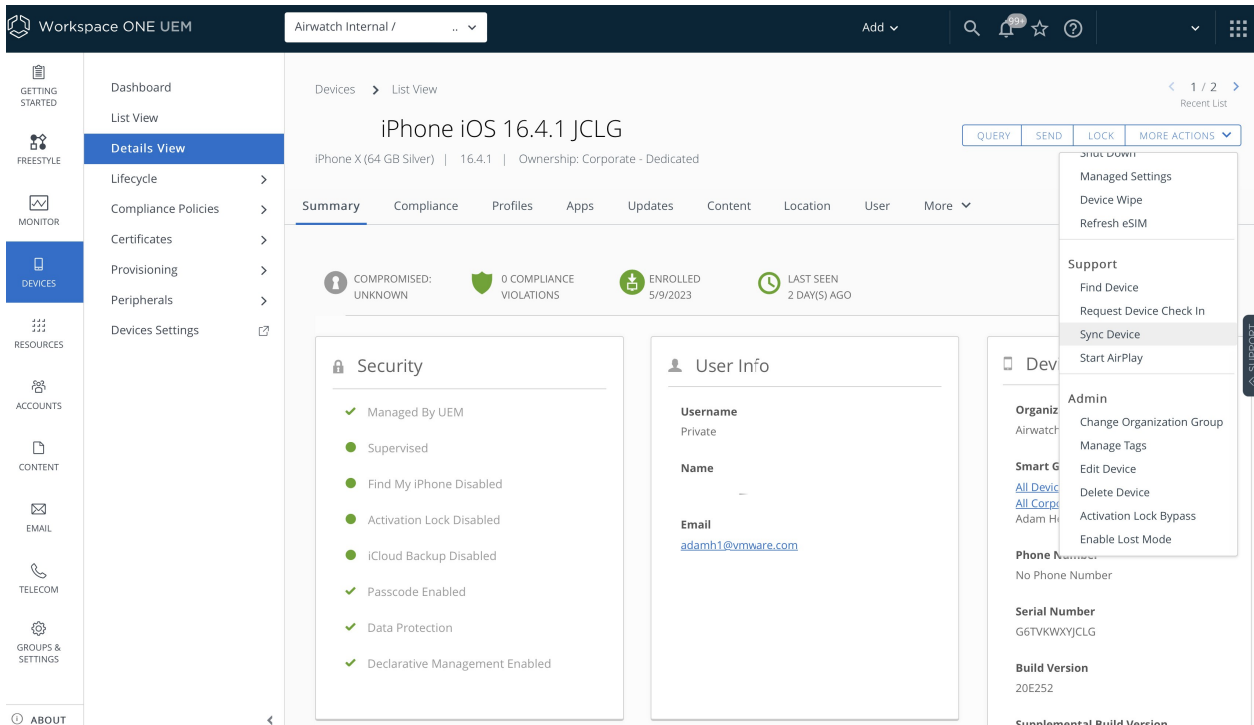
Workspace ONE UEM

Airwatch Internal / ..

Add

99+

GETTING STARTED

FREESTYLE

MONITOR

DEVICES

RESOURCES

ACCOUNTS

CONTENT

EMAIL

TELECOM

GROUPS & SETTINGS

ABOUT

Dashboard
List View
Details View
Lifecycle
Compliance Policies
Certificates
Provisioning
Peripherals
Devices Settings

Devices > List View

1 / 2
Recent List

iPhone iOS 16.4.1 JCLG

iPhone X (64 GB Silver) | 16.4.1 | Ownership: Corporate - Dedicated

QUERY SEND LOCK MORE ACTIONS

Summary Compliance Profiles Apps Updates Content Location User More

COMPROMISED: UNKNOWN

0 COMPLIANCE VIOLATIONS

ENROLLED 5/9/2023

LAST SEEN 2 DAY(S) AGO

Security

Managed By UEM
Supervised
Find My iPhone Disabled
Activation Lock Disabled
iCloud Backup Disabled
Passcode Enabled
Data Protection
Declarative Management Enabled

User Info

Username
Private

Name

Email
adamh1@vmware.com

Dev

Organiz
Airwatch

Smart G
All Devic
All Corp
Adam H

Phone N
No Phone Number

Serial Number
G6TVKWXYJCLG

Build Version
20E252

Supplemental Build Version

Shut Down
Managed Settings
Device Wipe
Refresh eSIM

Support
Find Device
Request Device Check In
Sync Device
Start AirPlay

Admin
Change Organization Group
Manage Tags
Edit Device
Delete Device
Activation Lock Bypass
Enable Lost Mode

SUPPORT